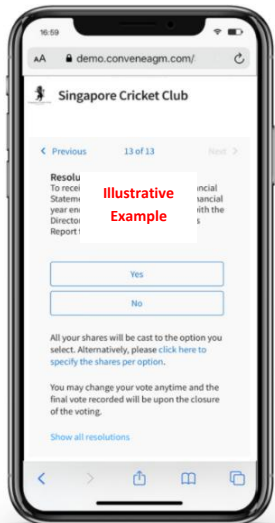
16:59

AA demo.conveneagm.com/

Singapore Cricket Club

< Previous 13 of 13 Next >

Resolu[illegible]
To recei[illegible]ncial Stateme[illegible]nancial year en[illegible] with the Director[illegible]s Report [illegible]

Illustrative Example

Yes

No

All your shares will be cast to the option you select. Alternatively, please click here to specify the shares per option.

You may change your vote anytime and the final vote recorded will be upon the closure of the voting.

Show all resolutions